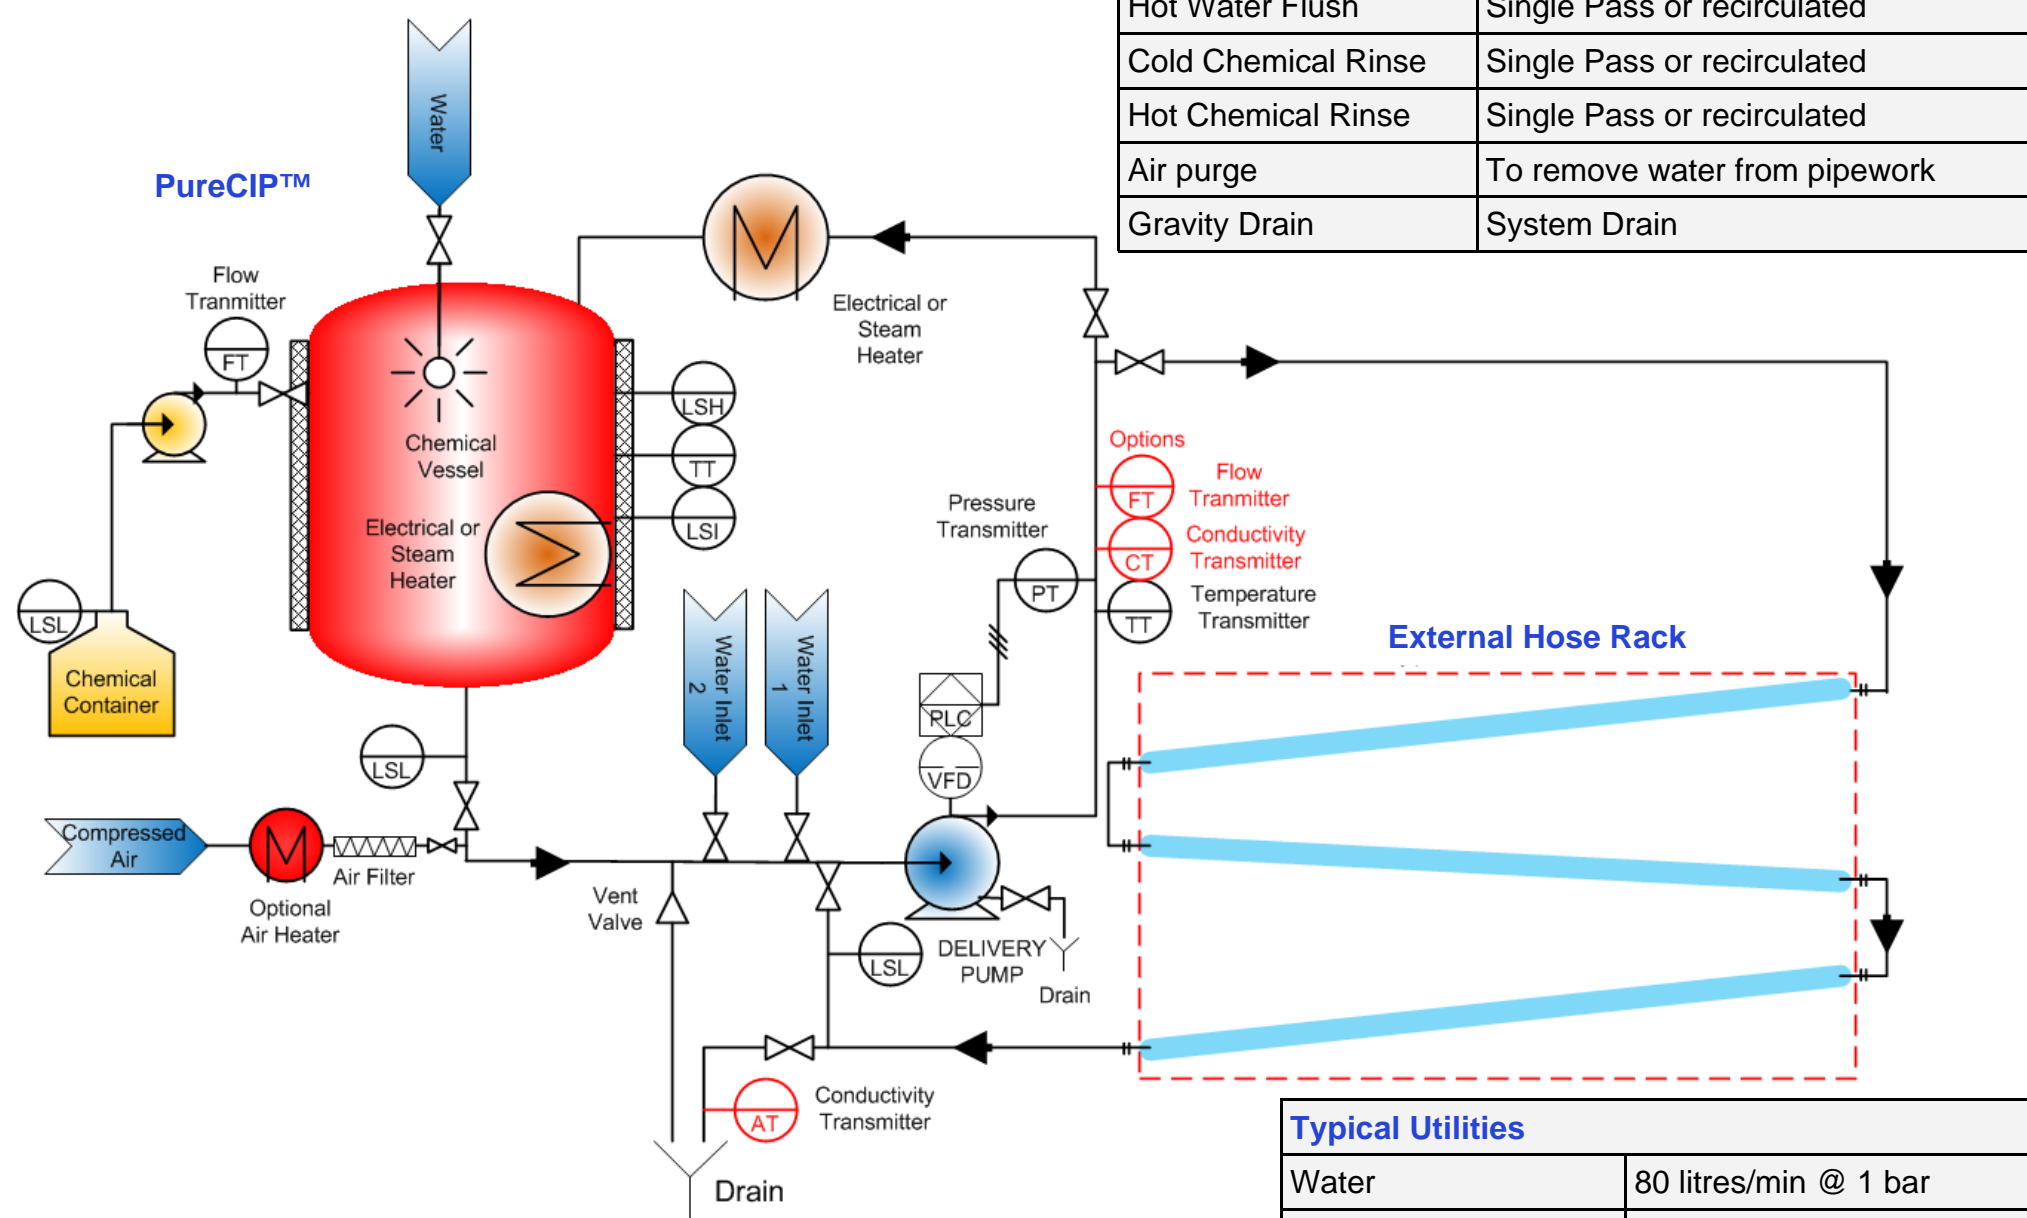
| Hot Water Flush | Single Pass or recirculated |
|---|---|
| Cold Chemical Rinse | Single Pass or recirculated |
| Hot Chemical Rinse | Single Pass or recirculated |
| Air purge | To remove water from pipework |
| Gravity Drain | System Drain |

Water

PureCIP™

Flow Tranmitter

FT

Electrical or Steam Heater

LSH

TT

LSI

Chemical Vessel

Electrical or Steam Heater

LSL

Chemical Container

Options

FT

Flow Tranmitter

CT

Conductivity Transmitter

TT

Temperature Transmitter

Pressure Transmitter

PT

PLC

VFD

Water Inlet 2

Water Inlet 1

External Hose Rack

LSL

Compressed Air

Optional Air Heater

Air Filter

Vent Valve

LSL

DELIVERY PUMP

Drain

AT

Conductivity Transmitter

Drain

| Typical Utilities | |
|---|---|
| Water | 80 litres/min @ 1 bar |